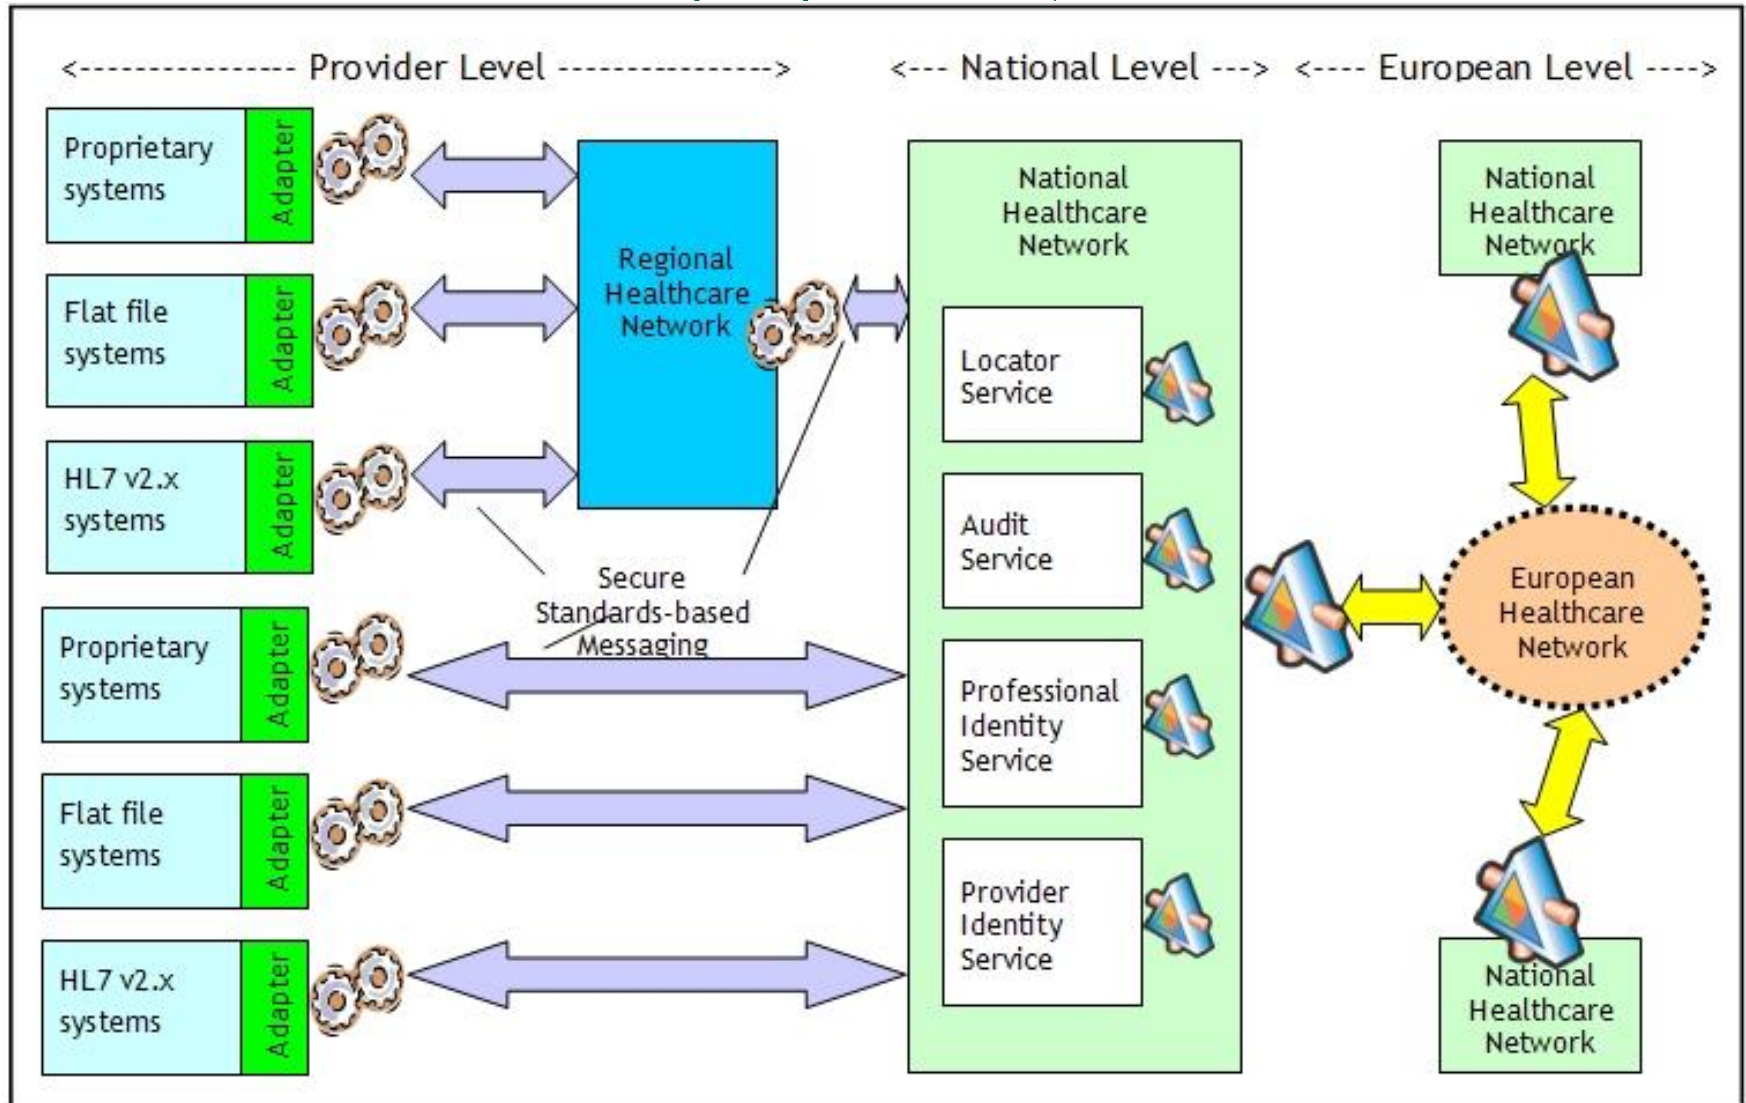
<---------------- Provider Level ---------------->

<--- National Level --->

<---- European Level ---->

Proprietary systems

Adapter

Flat file systems

Adapter

HL7 v2.x systems

Adapter

Regional Healthcare Network

Secure Standards-based Messaging

Proprietary systems

Adapter

Flat file systems

Adapter

HL7 v2.x systems

Adapter

National Healthcare Network

Locator Service

Audit Service

Professional Identity Service

Provider Identity Service

National Healthcare Network

European Healthcare Network

National Healthcare Network